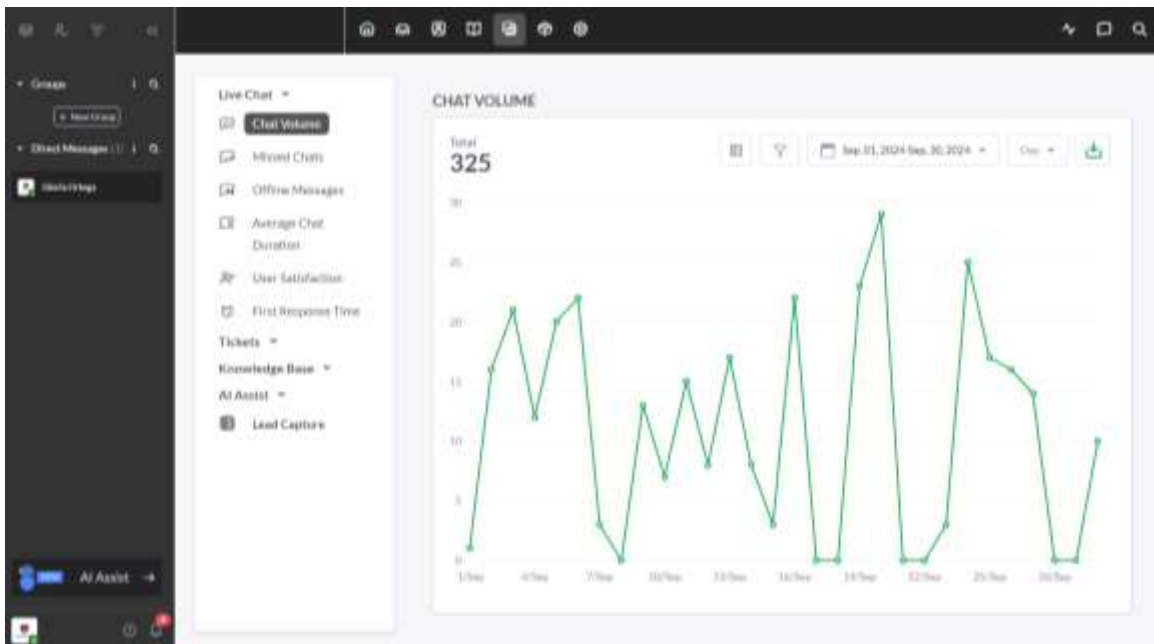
Groups

+ New Group

Direct Messages

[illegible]

AI Assist →

Live Chat

Chat Volume

Missed Chats

Offline Messages

Average Chat Duration

User Satisfaction

First Response Time

Tickets

Knowledge Base

AI Assist

Lead Capture

CHAT VOLUME

Total

325

Sep 01, 2024 Sep 30, 2024

Day

30

25

20

15

10

5

0

1/Sep

4/Sep

7/Sep

10/Sep

13/Sep

16/Sep

19/Sep

22/Sep

25/Sep

28/Sep